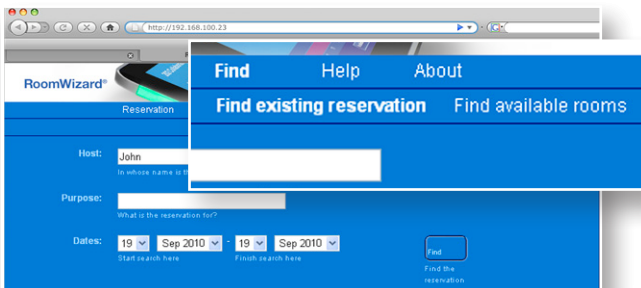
http://192.168.100.23

RoomWizard®

Reservation

Find Help About

Find existing reservation Find available rooms

Host: John

In whose name is th

Purpose:

What is the reservation for?

Dates: 19 Sep 2010 - 19 Sep 2010

Start search here Finish search here

Find

Find the reservation